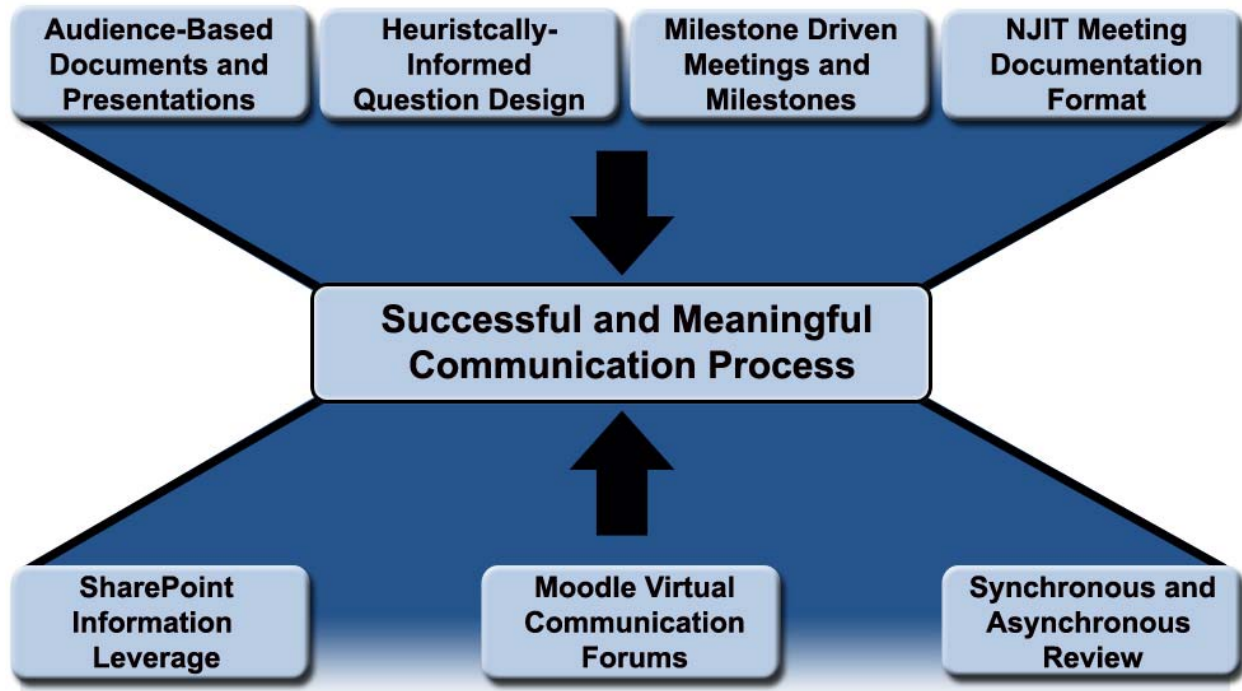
Audience-Based Documents and Presentations

Heuristcally-Informed Question Design

Milestone Driven Meetings and Milestones

NJIT Meeting Documentation Format

Successful and Meaningful Communication Process

SharePoint Information Leverage

Moodle Virtual Communication Forums

Synchronous and Asynchronous Review